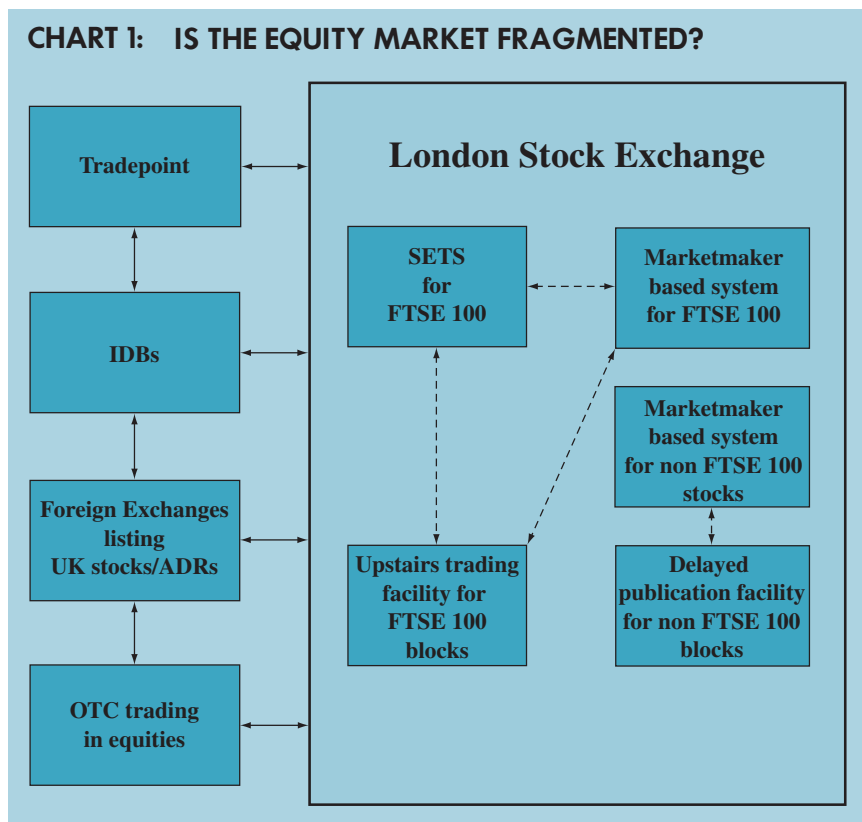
CHART 1: IS THE EQUITY MARKET FRAGMENTED?

Tradepoint

IDBs

Foreign Exchanges listing UK stocks/ADRs

OTC trading in equities

London Stock Exchange

SETS for FTSE 100

Marketmaker based system for FTSE 100

Marketmaker based system for non FTSE 100 stocks

Upstairs trading facility for FTSE 100 blocks

Delayed publication facility for non FTSE 100 blocks